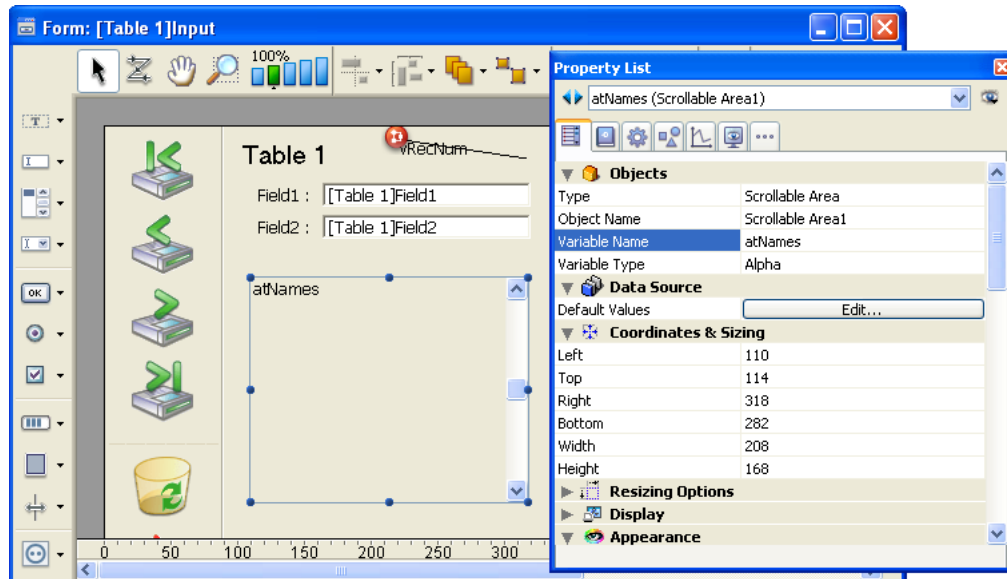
Form: [Table 1]Input

100%

Table 1

vRecNum

Field1 : [Table 1]Field1

Field2 : [Table 1]Field2

atNames

OK

0 50 100 150 200 250 300

Property List

atNames (Scrollable Area1)

Objects

| | |
|---|---|
| Type | Scrollable Area |
| Object Name | Scrollable Area1 |
| Variable Name | atNames |
| Variable Type | Alpha |

Data Source

| | |
|---|---|
| Default Values | Edit... |

Coordinates & Sizing

| | |
|---|---|
| Left | 110 |
| Top | 114 |
| Right | 318 |
| Bottom | 282 |
| Width | 208 |
| Height | 168 |

Resizing Options

Display

Appearance